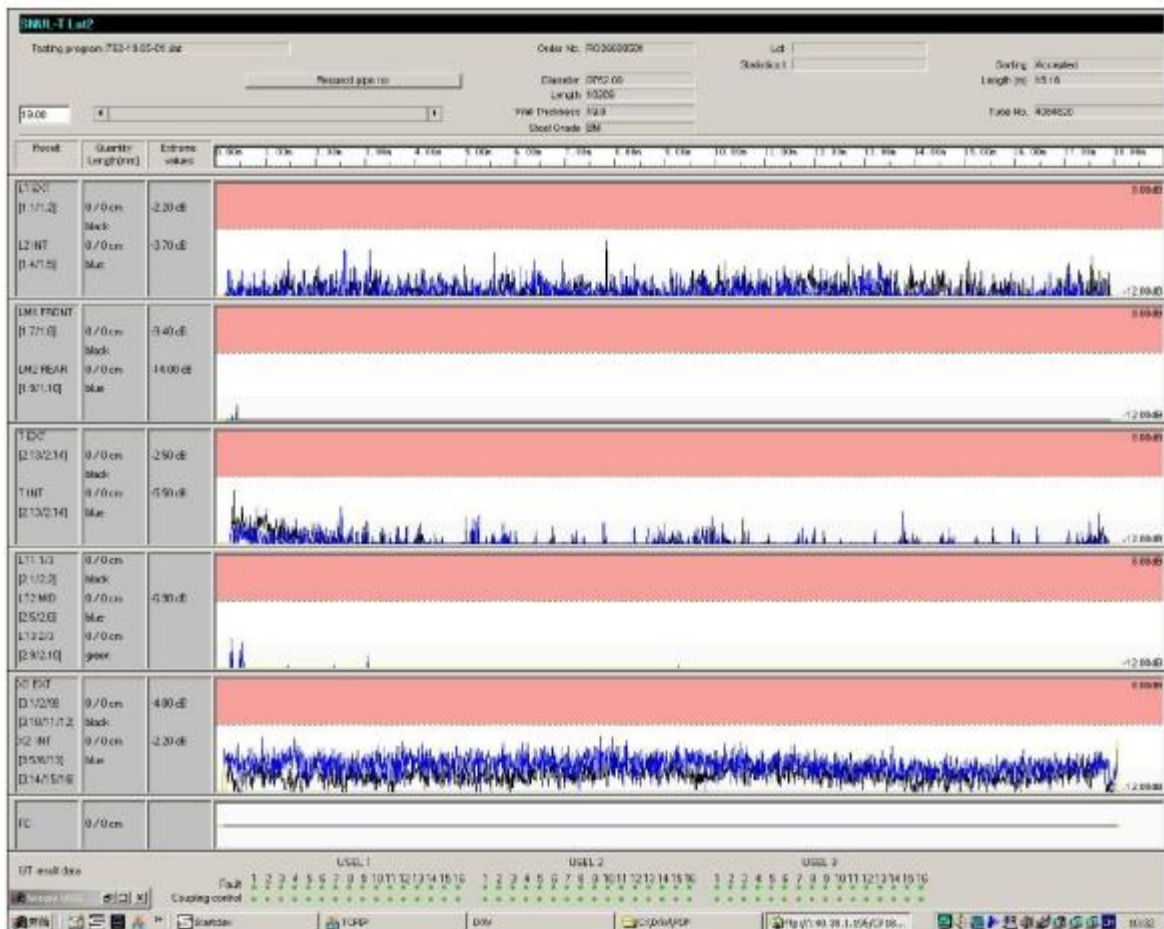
SMUL-T Lot2

Testing program 753-19.05-01.dat

Request pipe no

Order No. RO20000000

Diameter 0752.00

Length 10209

Wall Thickness 19.0

Steel Grade SM

Lot

Statistics I

Sorting Accepted

Length (m) 15.16

Tube No. 4084820

19.00

Recall | Quantity Length(cm) | Extreme values

L1 EXT [1.1/1.2] | 0 / 0 cm black | -2.20 dB
L2 INT [1.4/1.5] | 0 / 0 cm blue | -3.70 dB

0.00dB
-12.00dB

LM1 FRONT [1.7/1.8] | 0 / 0 cm black | -9.40 dB
LM2 REAR [1.9/1.10] | 0 / 0 cm blue | -14.00 dB

0.00dB
-12.00dB

T EXT [2.13/2.14] | 0 / 0 cm black | -2.50 dB
T INT [2.13/2.14] | 0 / 0 cm blue | -5.50 dB

0.00dB
-12.00dB

L11 1/3 [2.1/2.2] | 0 / 0 cm black
L12 MID [2.5/2.6] | 0 / 0 cm blue | -6.90 dB
L13 2/3 [2.9/2.10] | 0 / 0 cm green

0.00dB
-12.00dB

X1 EXT [3.1/2/9] [3.10/11/7.2] | 0 / 0 cm black | -4.00 dB
X2 INT [3.5/6/13] [3.14/15/16] | 0 / 0 cm blue | -2.20 dB

0.00dB
-12.00dB

FC | 0 / 0 cm

UT result data

USEL 1
USEL 2
USEL 3

Fault 1 2 3 4 5 6 7 8 9 10 11 12 13 14 15 16 1 2 3 4 5 6 7 8 9 10 11 12 13 14 15 16 1 2 3 4 5 6 7 8 9 10 11 12 13 14 15 16

Coupling control

Start Startdev TCPIP DRV C:\DRV\PDF 10:32